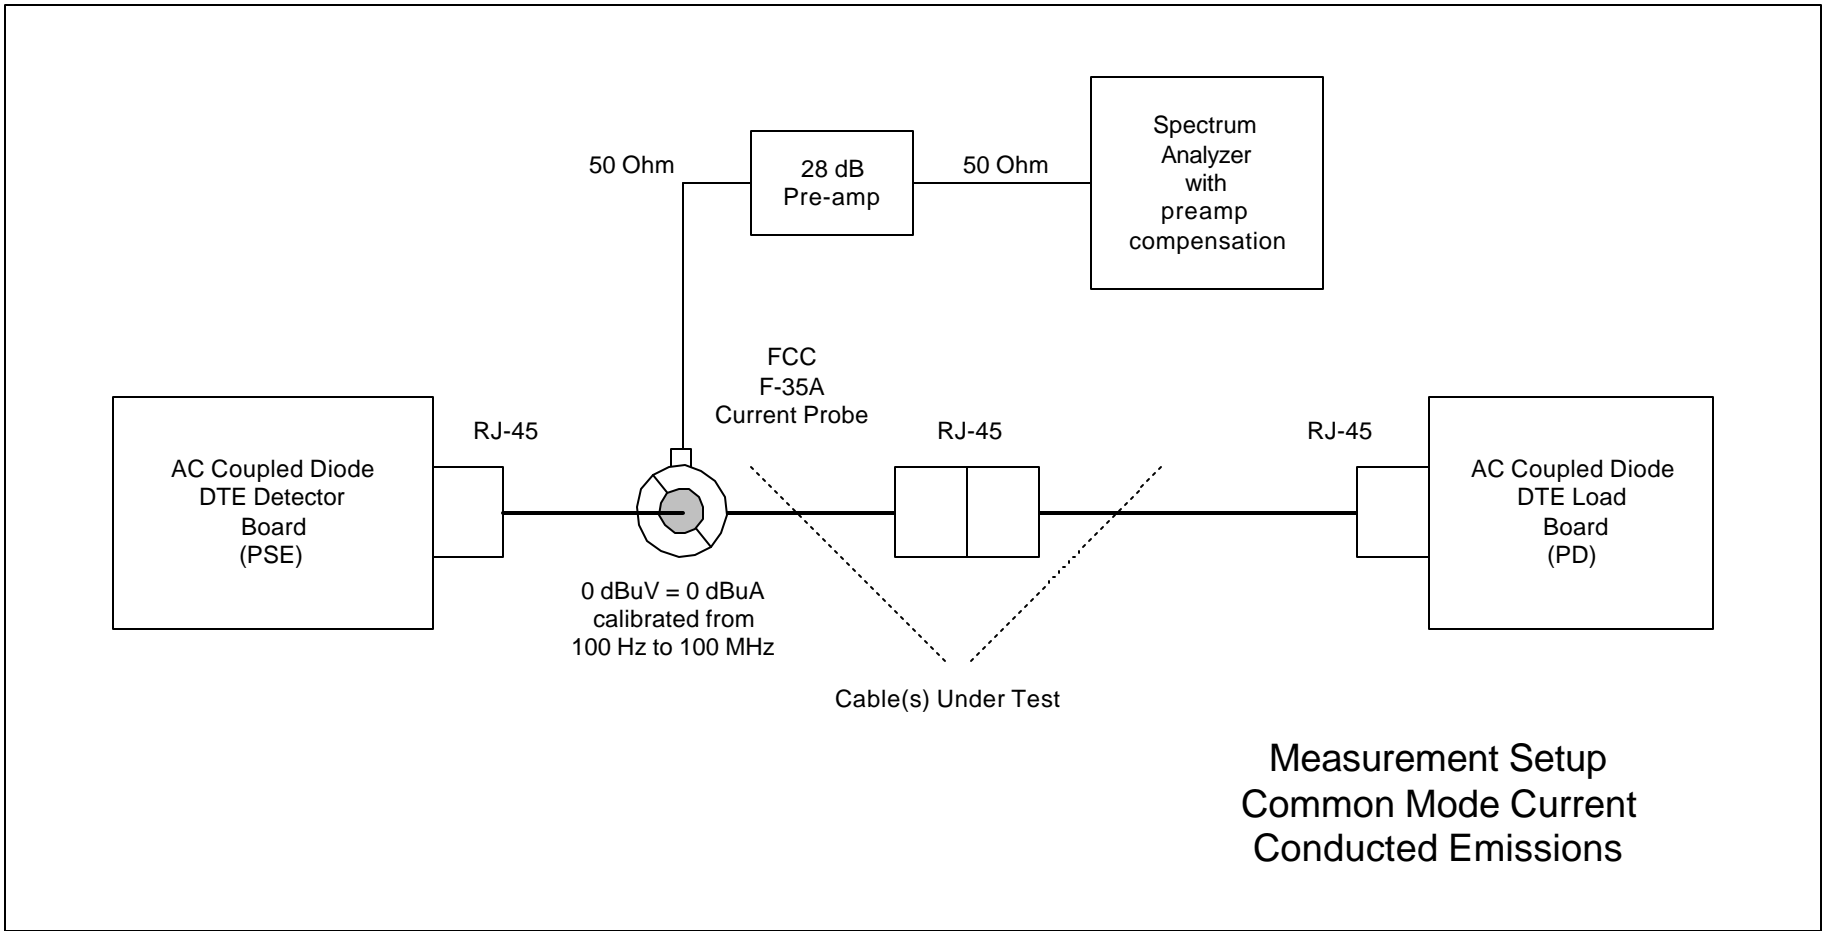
50 Ohm

28 dB
Pre-amp

50 Ohm

Spectrum
Analyzer
with
preamp
compensation

FCC
F-35A
Current Probe

RJ-45

AC Coupled Diode
DTE Detector
Board
(PSE)

RJ-45

RJ-45

AC Coupled Diode
DTE Load
Board
(PD)

0 dBuV = 0 dBuA
calibrated from
100 Hz to 100 MHz

Cable(s) Under Test

Measurement Setup
Common Mode Current
Conducted Emissions